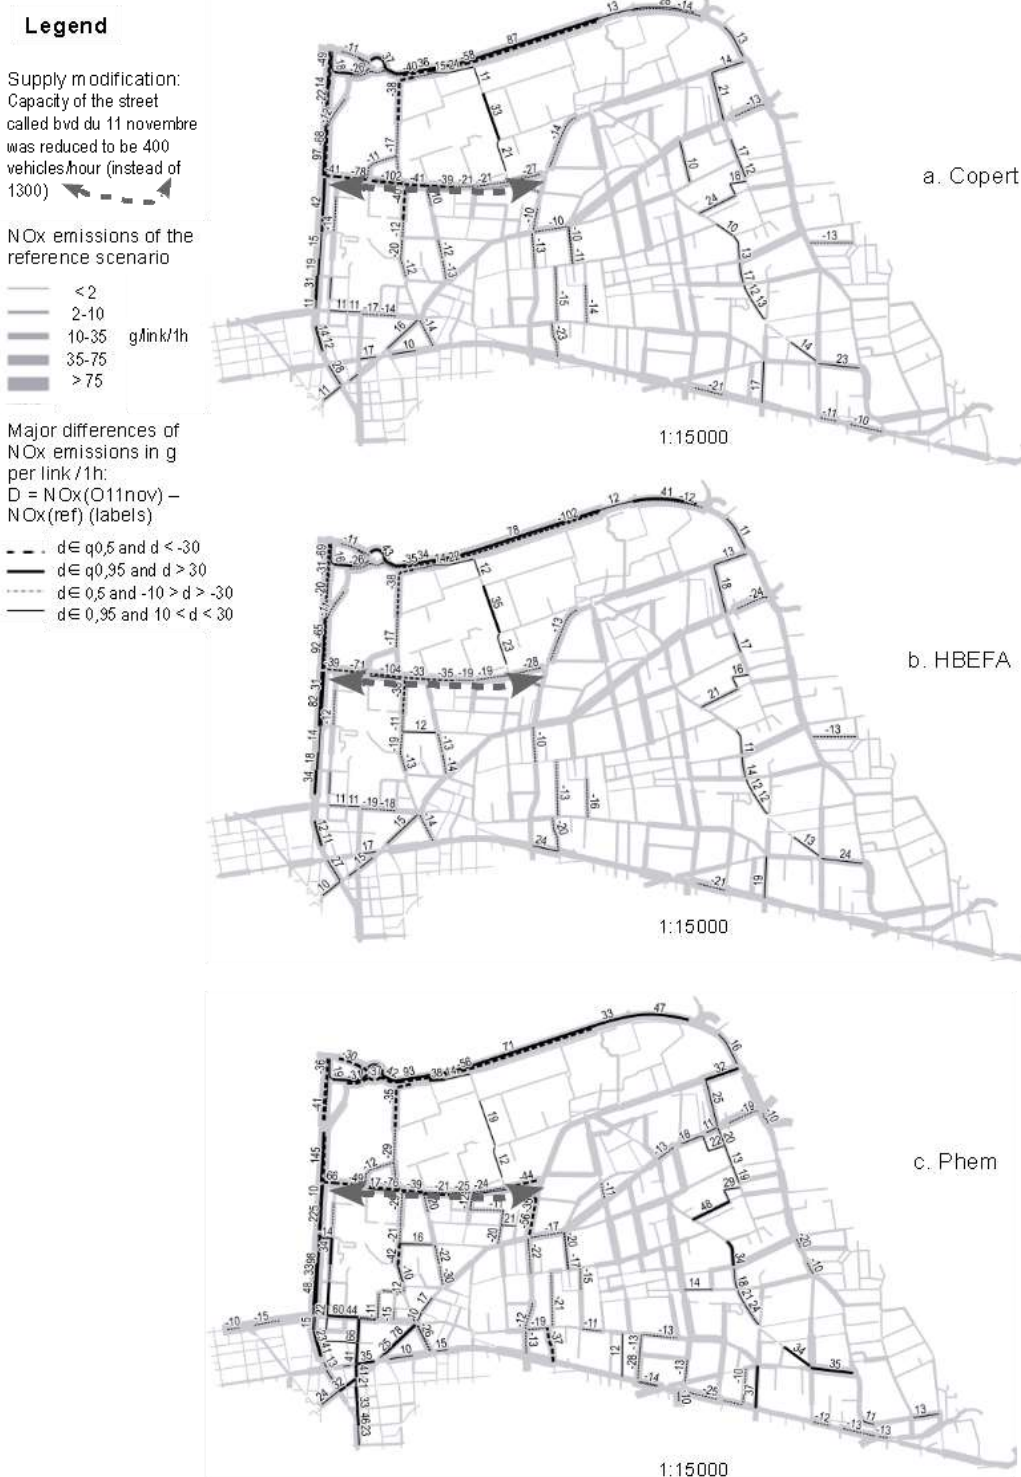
Legend

Supply modification: Capacity of the street called bvd du 11 novembre was reduced to be 400 vehicles/hour (instead of 1300)

NOx emissions of the reference scenario

<2
2-10
10-35 g/link/1h
35-75
>75

Major differences of NOx emissions in g per link / 1h:
D = NOx(O11nov) – NOx(ref) (labels)

d∈ q0,5 and d < -30
d∈ q0,95 and d > 30
d∈ 0,5 and -10 > d > -30
d∈ 0,95 and 10 < d < 30

a. Copert

1:15000

b. HBEFA

1:15000

c. Phem

1:15000